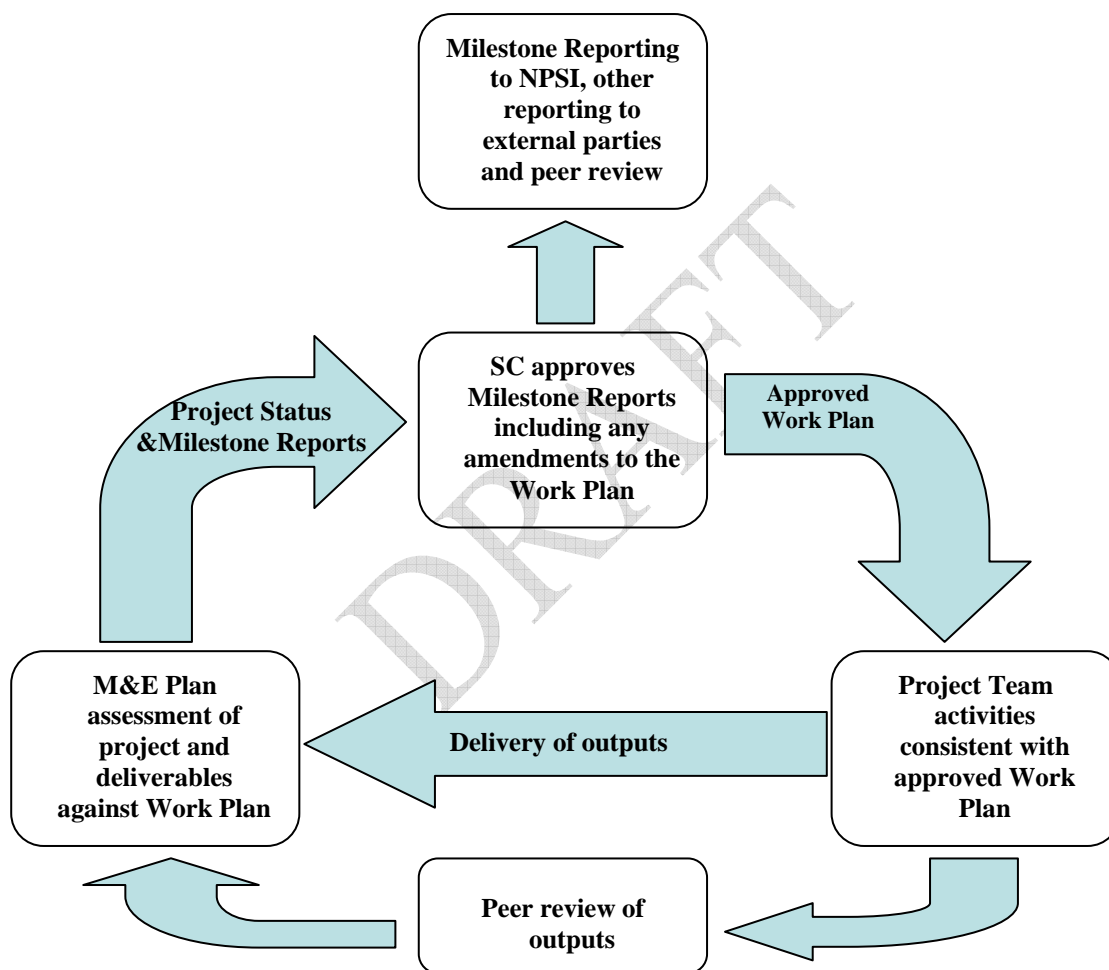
Milestone Reporting to NPSI, other reporting to external parties and peer review

SC approves Milestone Reports including any amendments to the Work Plan

Project Status &Milestone Reports

Approved Work Plan

M&E Plan assessment of project and deliverables against Work Plan

Delivery of outputs

Project Team activities consistent with approved Work Plan

Peer review of outputs

DRAFT